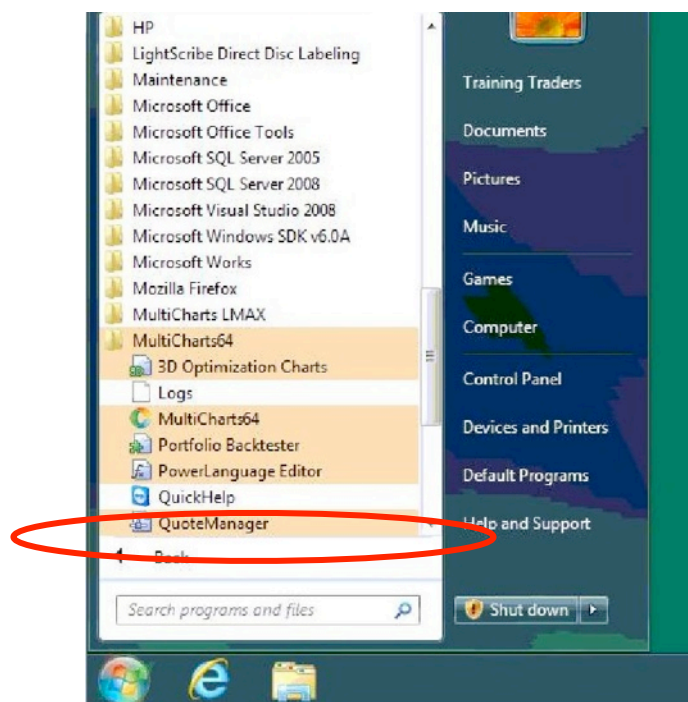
HP
LightScribe Direct Disc Labeling
Maintenance
Microsoft Office
Microsoft Office Tools
Microsoft SQL Server 2005
Microsoft SQL Server 2008
Microsoft Visual Studio 2008
Microsoft Windows SDK v6.0A
Microsoft Works
Mozilla Firefox
MultiCharts LMAX
MultiCharts64
3D Optimization Charts
Logs
MultiCharts64
Portfolio Backtester
PowerLanguage Editor
QuickHelp
QuoteManager
Back

Search programs and files

Training Traders
Documents
Pictures
Music
Games
Computer
Control Panel
Devices and Printers
Default Programs
Help and Support

Shut down